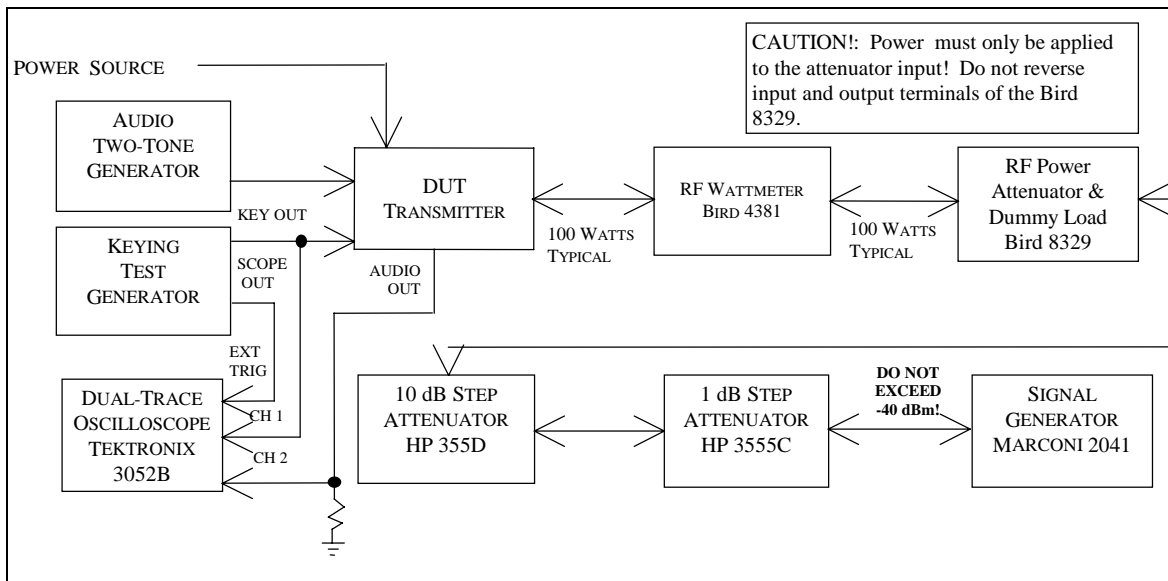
CAUTION!: Power must only be applied to the attenuator input! Do not reverse input and output terminals of the Bird 8329.

POWER SOURCE

AUDIO TWO-TONE GENERATOR

DUT TRANSMITTER

RF WATTMETER BIRD 4381

RF Power Attenuator & Dummy Load Bird 8329

KEY OUT

KEYING TEST GENERATOR

SCOPE OUT

AUDIO OUT

100 WATTS TYPICAL

100 WATTS TYPICAL

EXT TRIG

DUAL-TRACE OSCILLOSCOPE TEKTRONIX 3052B

CH 1

CH 2

10 dB STEP ATTENUATOR HP 355D

1 dB STEP ATTENUATOR HP 3555C

DO NOT EXCEED -40 dBm!

SIGNAL GENERATOR MARCONI 2041